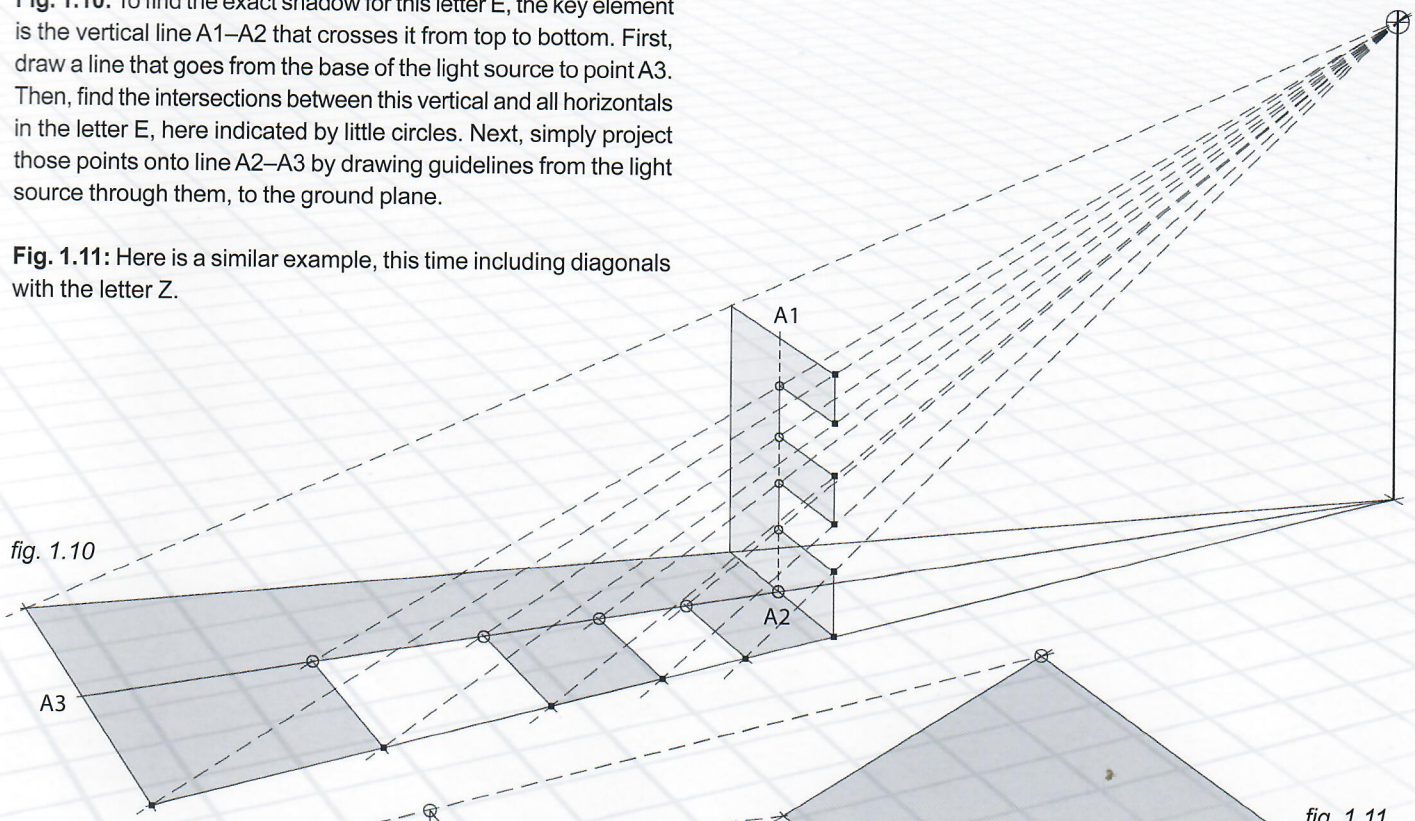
Fig. 1.10: To find the exact shadow for this letter E, the key element is the vertical line A1–A2 that crosses it from top to bottom. First, draw a line that goes from the base of the light source to point A3. Then, find the intersections between this vertical and all horizontals in the letter E, here indicated by little circles. Next, simply project those points onto line A2–A3 by drawing guidelines from the light source through them, to the ground plane.

Fig. 1.11: Here is a similar example, this time including diagonals with the letter Z.

A1

fig. 1.10

A2

A3

fig. 1.11